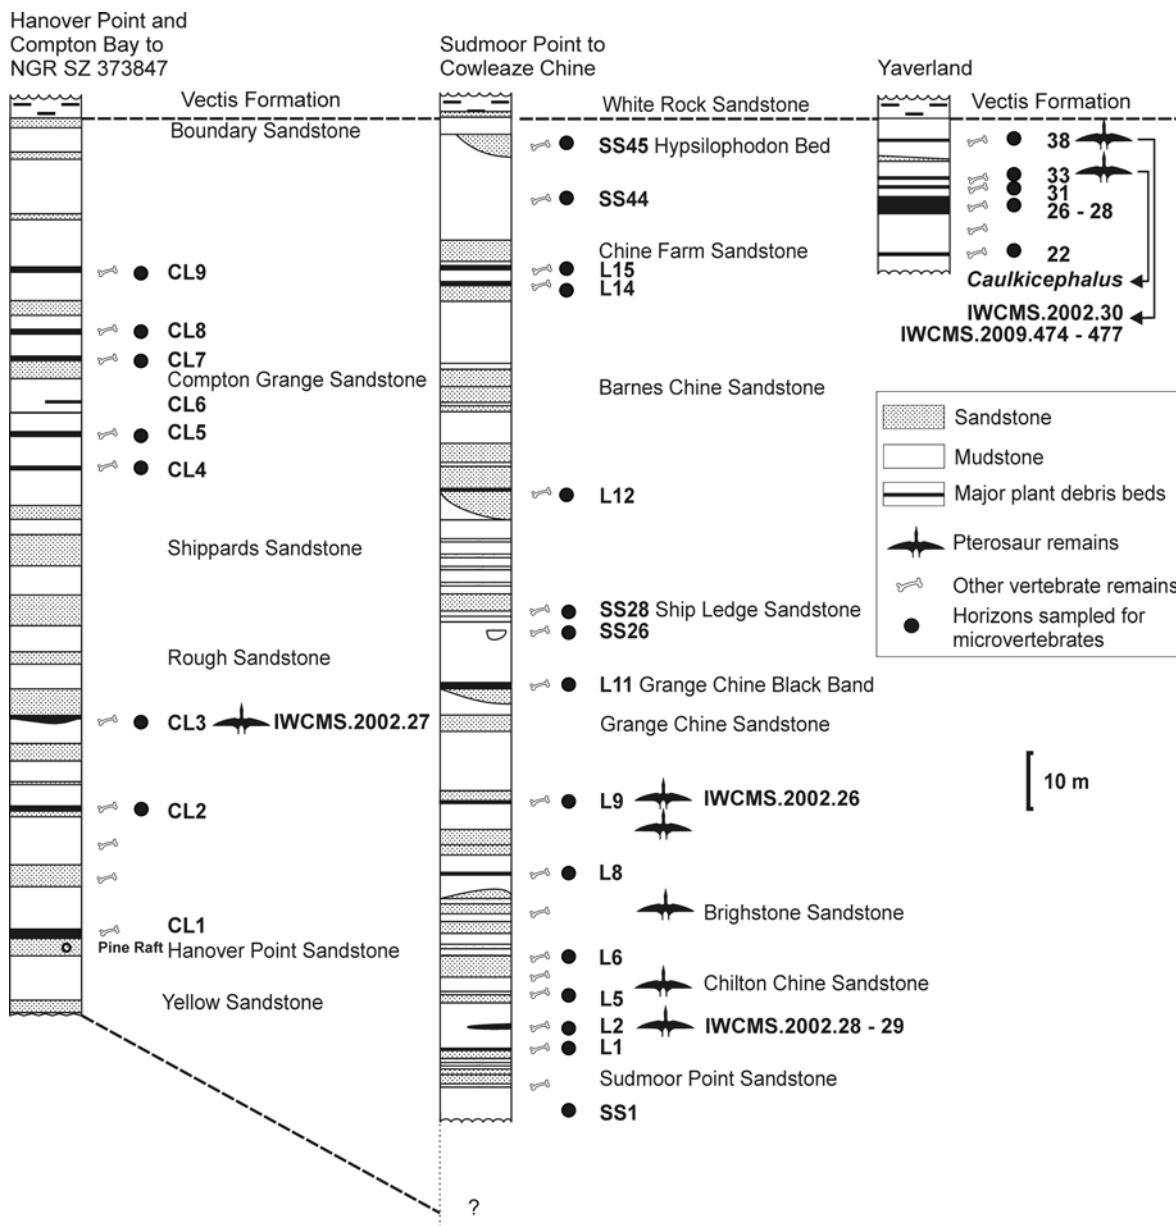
Hanover Point and Compton Bay to NGR SZ 373847

Vectis Formation
Boundary Sandstone
CL9
CL8
CL7
Compton Grange Sandstone
CL6
CL5
CL4
Shippards Sandstone
Rough Sandstone
CL3 IWCMS.2002.27
CL2
CL1
Pine Raft Hanover Point Sandstone
Yellow Sandstone

Sudmoor Point to Cowleaze Chine

White Rock Sandstone
SS45 Hypsilophodon Bed
SS44
Chine Farm Sandstone
L15
L14
Barnes Chine Sandstone
L12
SS28 Ship Ledge Sandstone
SS26
L11 Grange Chine Black Band
Grange Chine Sandstone
L9 IWCMS.2002.26
L8
Brighstone Sandstone
L6
Chilton Chine Sandstone
L5
L2 IWCMS.2002.28 - 29
L1
Sudmoor Point Sandstone
SS1
?

Yaverland

Vectis Formation
38
33
31
26 - 28
22
Caulkicephalus
IWCMS.2002.30
IWCMS.2009.474 - 477

Sandstone
Mudstone
Major plant debris beds
Pterosaur remains
Other vertebrate remains
Horizons sampled for microvertebrates

10 m